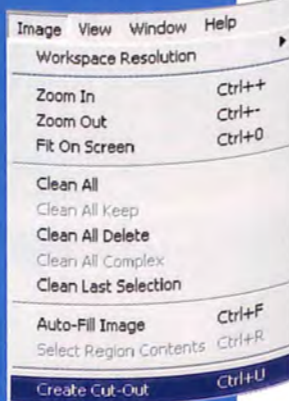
Image View Window Help

Workspace Resolution

Zoom In Ctrl++
Zoom Out Ctrl+-
Fit On Screen Ctrl+0

Clean All
Clean All Keep
Clean All Delete
Clean All Complex
Clean Last Selection

Auto-Fill Image Ctrl+F
Select Region Contents Ctrl+R

Create Cut-Out Ctrl+U